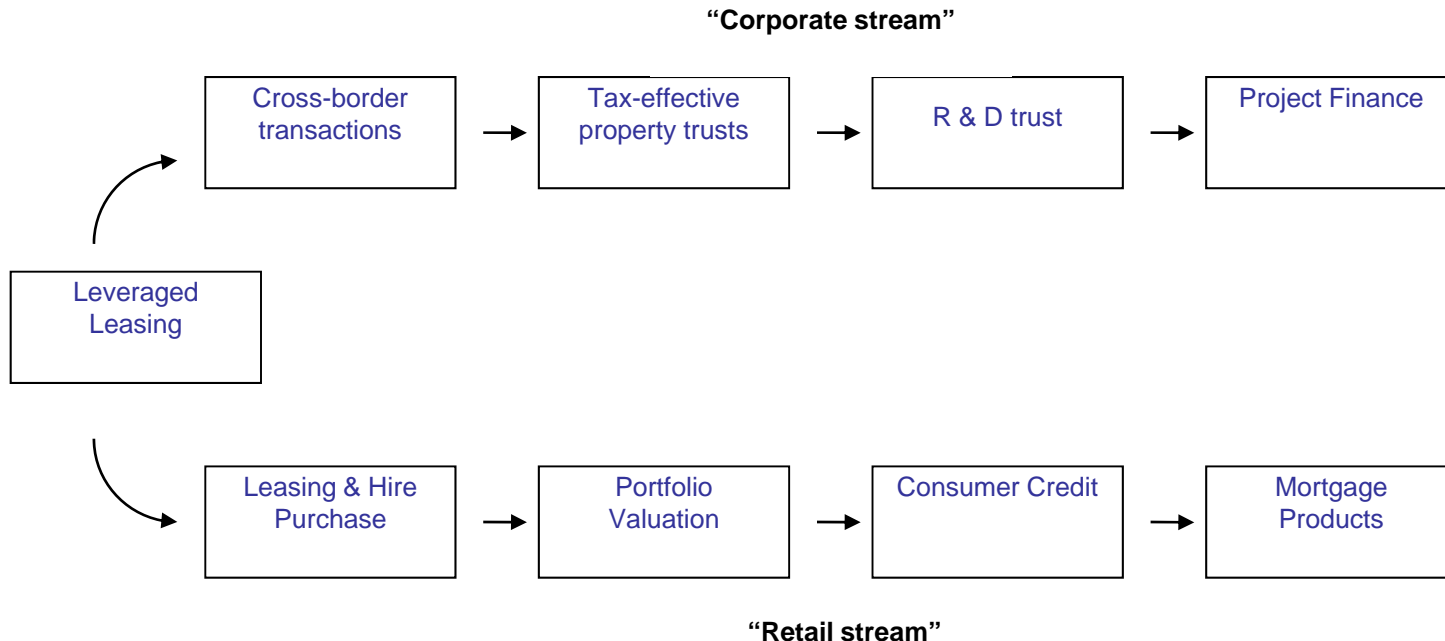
“Corporate stream”

Cross-border transactions

Tax-effective property trusts

R & D trust

Project Finance

Leveraged Leasing

Leasing & Hire Purchase

Portfolio Valuation

Consumer Credit

Mortgage Products

“Retail stream”